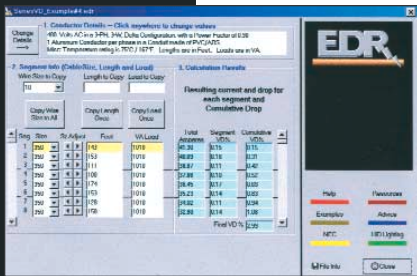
SeriesVD_Example#4.edr

1. Conductor Details -- Click anywhere to change values

Change Details

480 Volts AC in a 3-PH, 3-W, Delta Configuration, with a Power Factor of 0.80
1 Aluminum Conductor per phase in a Conduit made of PVC/ABS
Max. Temperature rating is 75°C / 167°F. Lengths are in Feet. Loads are in VA.

2. Segment Info (Cable Size, Length and Load)

Wire Size to Copy
10

Length to Copy

Load to Copy

Copy Wire Size to All

Copy Length Once

Copy Load Once

| Seg | Size | Sz Adjust | Feet | VA Load |
|---|---|---|---|---|
| 1 | 250 | | 242 | 1010 |
| 2 | 250 | | 153 | 1010 |
| 3 | 250 | | 111 | 1010 |
| 4 | 250 | | 108 | 1010 |
| 5 | 250 | | 174 | 1010 |
| 6 | 250 | | 155 | 1010 |
| 7 | 250 | | 178 | 1010 |
| 8 | 250 | | 175 | 1010 |

3. Calculation Results

Resulting current and drop for each segment and Cumulative Drop

| Total Amperes | Segment VD% | Cumulative VD% |
|---|---|---|
| 45.36 | 0.15 | 0.15 |
| 40.03 | 0.16 | 0.31 |
| 36.67 | 0.11 | 0.42 |
| 37.99 | 0.10 | 0.52 |
| 39.45 | 0.17 | 0.69 |
| 24.61 | 0.14 | 0.83 |
| 24.52 | 0.14 | 0.97 |
| 22.80 | 0.14 | 1.08 |

Final VD % 2.99

EDR

Help
Panorama
Examples
Advice
NEC
LED Lighting

File Info
Close